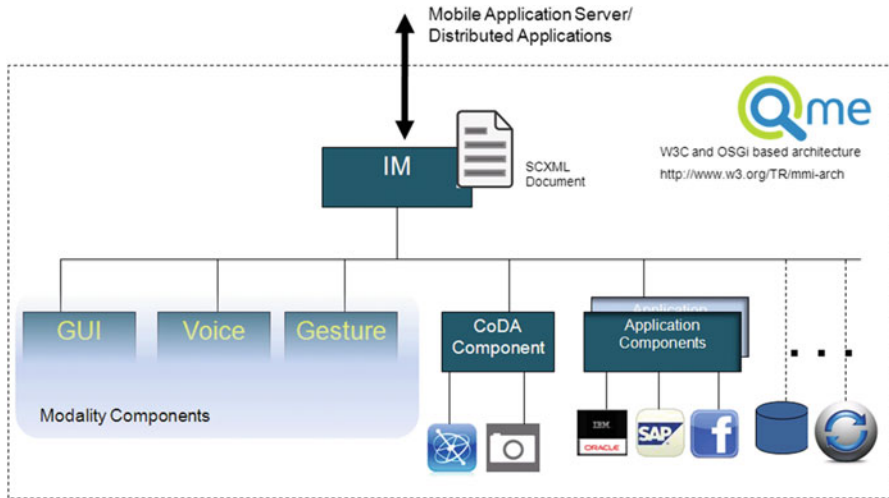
Mobile Application Server/
Distributed Applications

Qme

W3C and OSGi based architecture

http://www.w3.org/TR/mmi-arch

IM

SCXML Document

GUI

Voice

Gesture

Modality Components

CoDA Component

Application

Application Components

IBM

ORACLE

SAP

f

. . .